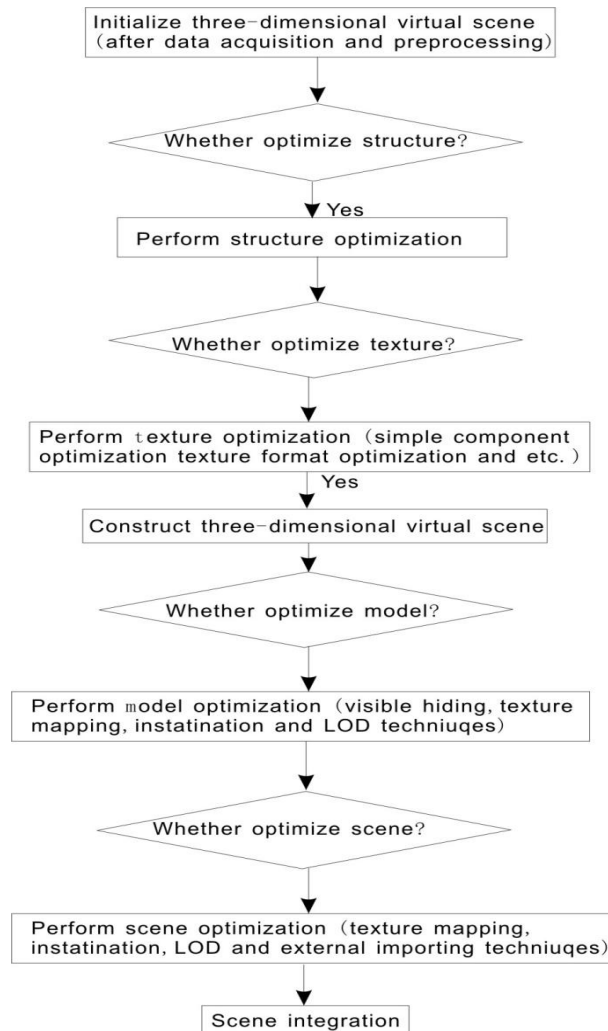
Initialize three-dimensional virtual scene (after data acquisition and preprocessing)

Whether optimize structure?

Yes

Perform structure optimization

Whether optimize texture?

Perform texture optimization (simple component optimization texture format optimization and etc.)

Yes

Construct three-dimensional virtual scene

Whether optimize model?

Perform model optimization (visible hiding, texture mapping, instatination and LOD techniuqes)

Whether optimize scene?

Perform scene optimization (texture mapping, instatination, LOD and external importing techniuqes)

Scene integration